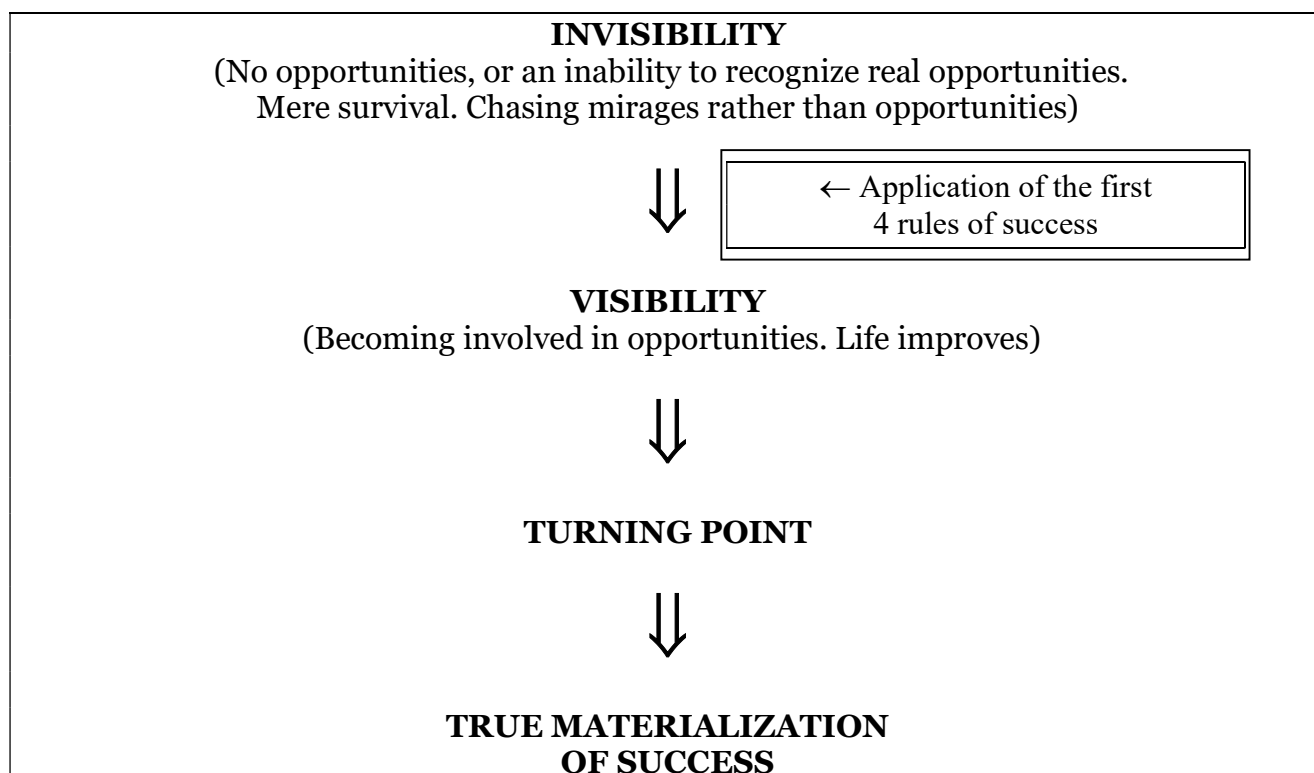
**INVISIBILITY**
(No opportunities, or an inability to recognize real opportunities. Mere survival. Chasing mirages rather than opportunities)

$\Downarrow$

← Application of the first 4 rules of success

**VISIBILITY**
(Becoming involved in opportunities. Life improves)

$\Downarrow$

**TURNING POINT**

$\Downarrow$

**TRUE MATERIALIZATION OF SUCCESS**